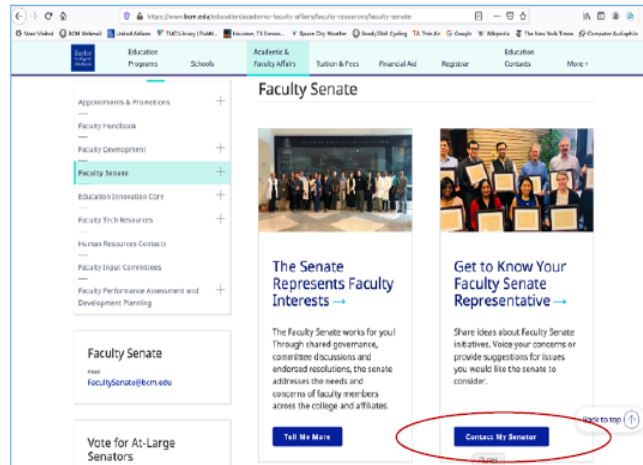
https://www.bcm.edu/education/academic-faculty-affairs/faculty-resources/faculty-senate

Most Visited BCM Webmail United Airlines TMC Library (PubM... Houston, TX Foreca... Space City Weather Steady Shift Cycling TA Trip Air Google Wikipedia The New York Times Computer Audiophile

Baylor College of Medicine

Education Programs
Schools
Academic & Faculty Affairs
Tuition & Fees
Financial Aid
Register
Education Contacts
More

Appointments & Promotions
Faculty Handbook
Faculty Development
Faculty Senate
Education Innovation Core
Faculty Tech Resources
Human Resources Contacts
Faculty Input Committees
Faculty Performance Assessment and Development Planning

Faculty Senate
Email
FacultySenate@bcm.edu

Vote for At-Large Senators

Faculty Senate

The Senate Represents Faculty Interests →

The Faculty Senate works for you! Through shared governance, committee discussions and endorsed resolutions, the senate addresses the needs and concerns of faculty members across the college and affiliates.

Tell Me More

Get to Know Your Faculty Senate Representative →

Share ideas about Faculty Senate initiatives. Voice your concerns or provide suggestions for issues you would like the senate to consider.

Contact My Senator

Back to top